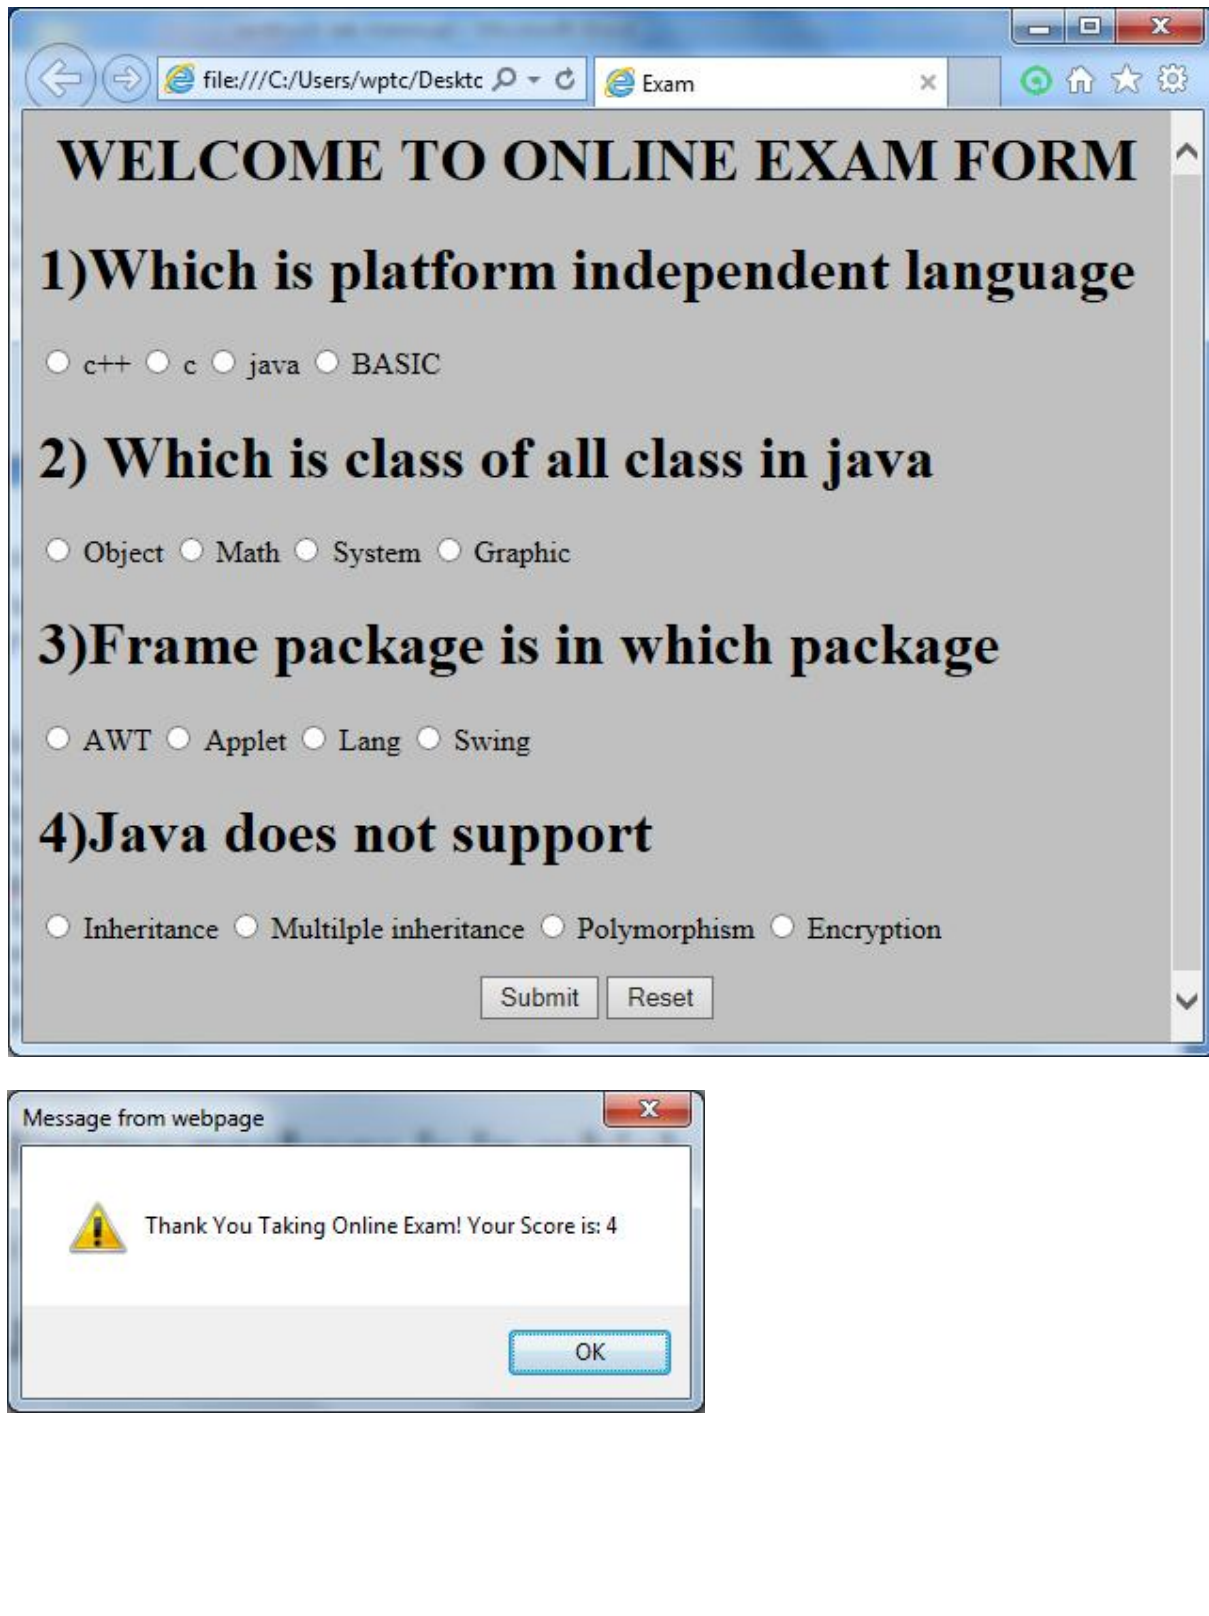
file:///C:/Users/wptc/Desktc

Exam

WELCOME TO ONLINE EXAM FORM

1)Which is platform independent language

c++ c java BASIC

2) Which is class of all class in java

Object Math System Graphic

3)Frame package is in which package

AWT Applet Lang Swing

4)Java does not support

Inheritance Multilple inheritance Polymorphism Encryption

Submit Reset

Message from webpage

Thank You Taking Online Exam! Your Score is: 4

OK